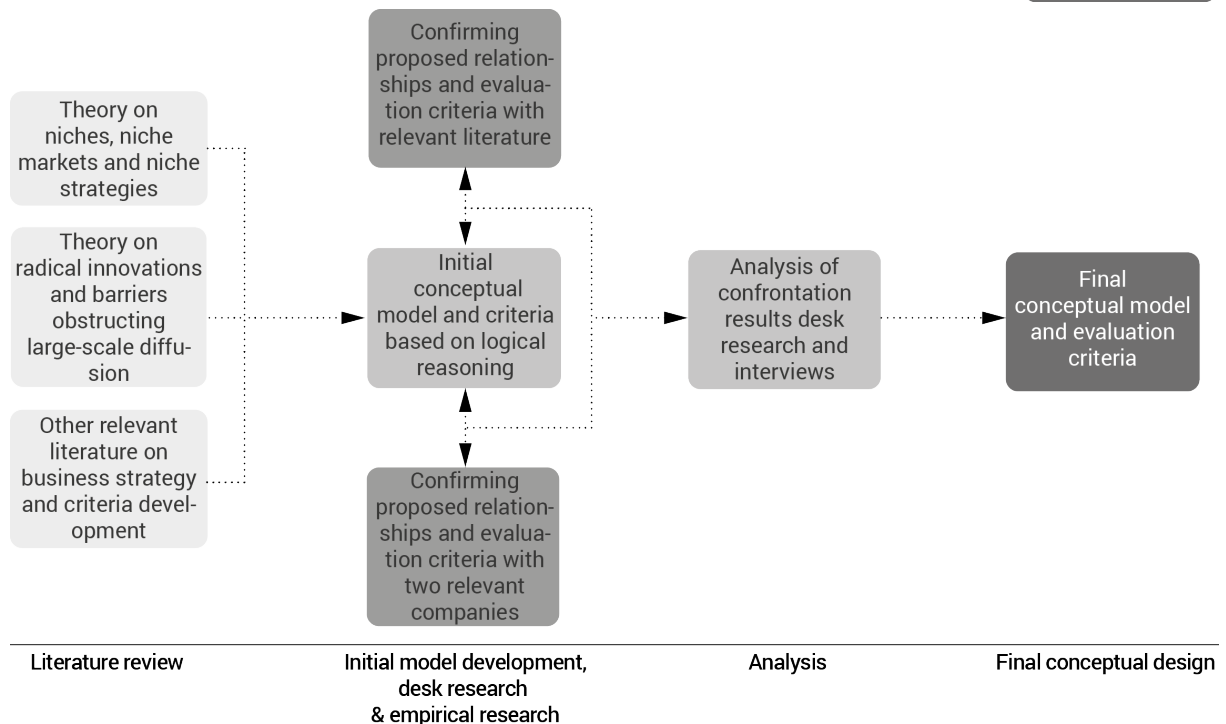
Theory on niches, niche markets and niche strategies

Theory on radical innovations and barriers obstructing large-scale diffusion

Other relevant literature on business strategy and criteria development

Confirming proposed relationships and evaluation criteria with relevant literature

Initial conceptual model and criteria based on logical reasoning

Confirming proposed relationships and evaluation criteria with two relevant companies

Analysis of confrontation results desk research and interviews

Final conceptual model and evaluation criteria

Literature review

Initial model development, desk research & empirical research

Analysis

Final conceptual design